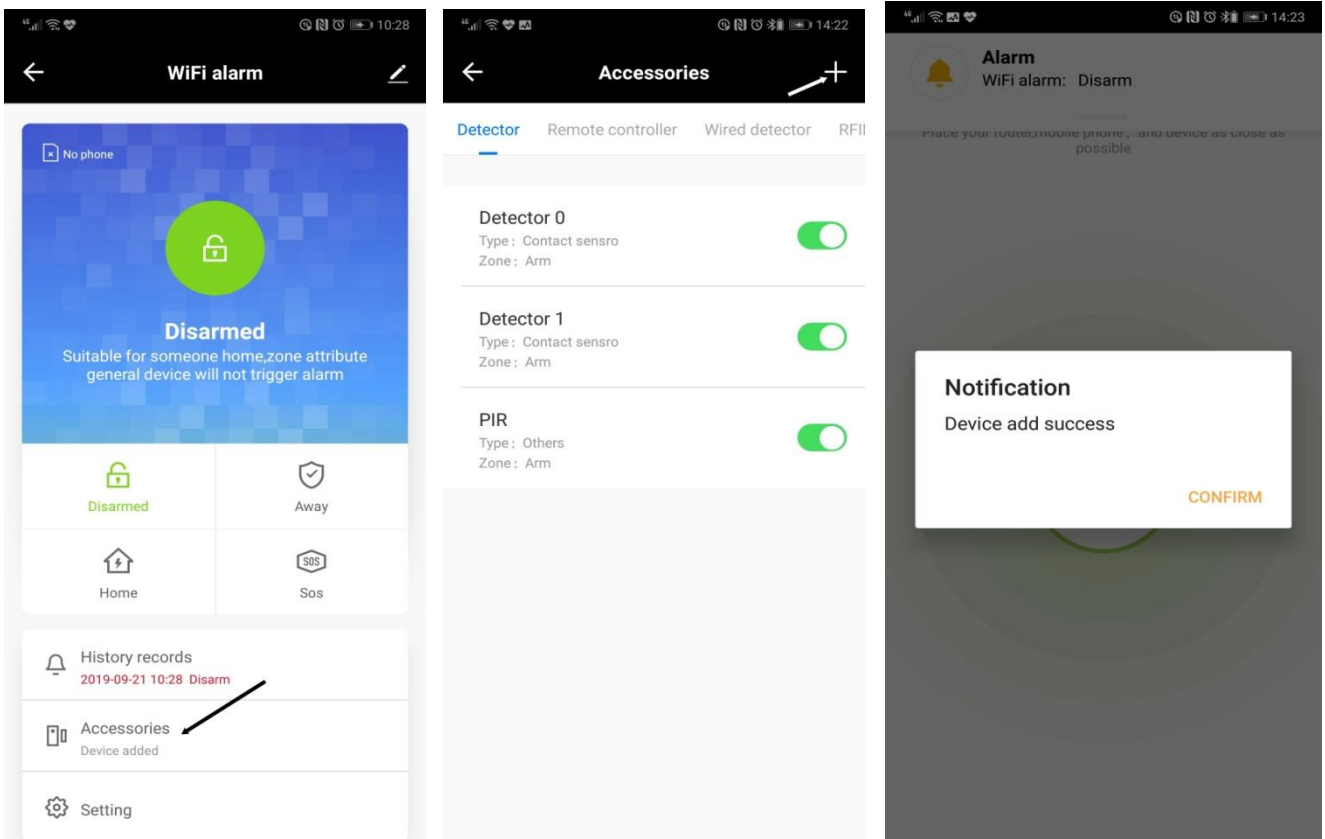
10:28

WiFi alarm

No phone

Disarmed

Suitable for someone home,zone attribute general device will not trigger alarm

Disarmed

Away

Home

Sos

History records

2019-09-21 10:28 Disarm

Accessories

Device added

Setting

14:22

Accessories

Detector Remote controller Wired detector RFI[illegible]

Detector 0

Type: Contact sensro

Zone: Arm

Detector 1

Type: Contact sensro

Zone: Arm

PIR

Type: Others

Zone: Arm

14:23

Alarm

WiFi alarm: Disarm

Place your router,mobile phone , and device as close as possible

Notification

Device add success

CONFIRM